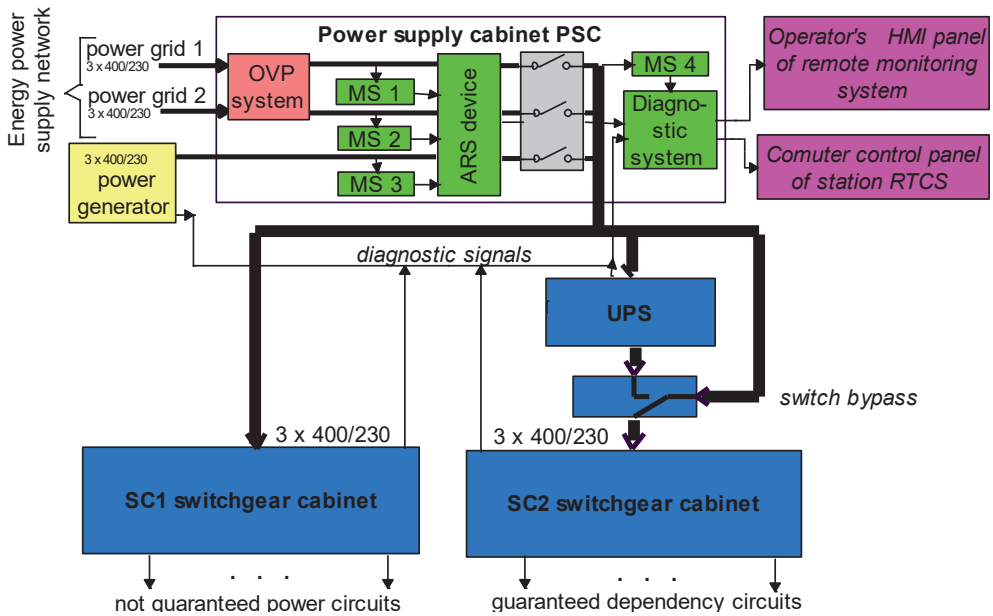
Energy power supply network

power grid 1
3 x 400/230

power grid 2
3 x 400/230

3 x 400/230
power generator

Power supply cabinet PSC

OVP system

MS 1

MS 2

MS 3

ARS device

MS 4

Diagnostic system

Operator's HMI panel of remote monitoring system

Comuter control panel of station RTCS

diagnostic signals

UPS

switch bypass

3 x 400/230

3 x 400/230

SC1 switchgear cabinet

SC2 switchgear cabinet

. . .

. . .

not guaranteed power circuits

guaranteed dependency circuits